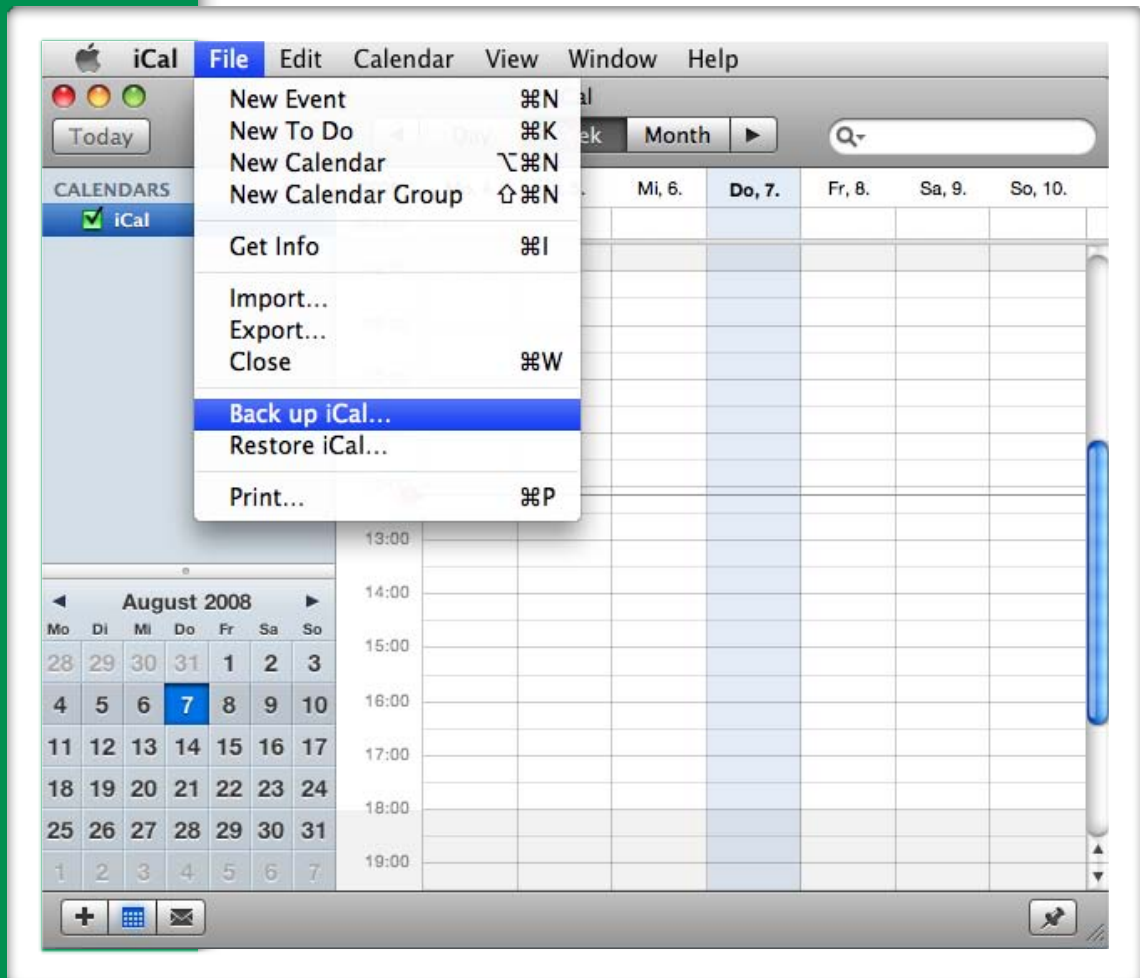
iCal File Edit Calendar View Window Help

New Event ⌘N
New To Do ⌘K
New Calendar ⌥⌘N
New Calendar Group ⇧⌘N

Get Info ⌘I

Import...
Export...
Close ⌘W

Back up iCal...
Restore iCal...

Print... ⌘P

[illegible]al

Today

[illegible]ek Month ▶

Q▾

CALENDARS
iCal

Mi, 6. Do, 7. Fr, 8. Sa, 9. So, 10.

13:00
14:00
15:00
16:00
17:00
18:00
19:00

◀ August 2008 ▶

| Mo | Di | Mi | Do | Fr | Sa | So |
|---|---|---|---|---|---|---|
| 28 | 29 | 30 | 31 | 1 | 2 | 3 |
| 4 | 5 | 6 | 7 | 8 | 9 | 10 |
| 11 | 12 | 13 | 14 | 15 | 16 | 17 |
| 18 | 19 | 20 | 21 | 22 | 23 | 24 |
| 25 | 26 | 27 | 28 | 29 | 30 | 31 |
| 1 | 2 | 3 | 4 | 5 | 6 | 7 |

+